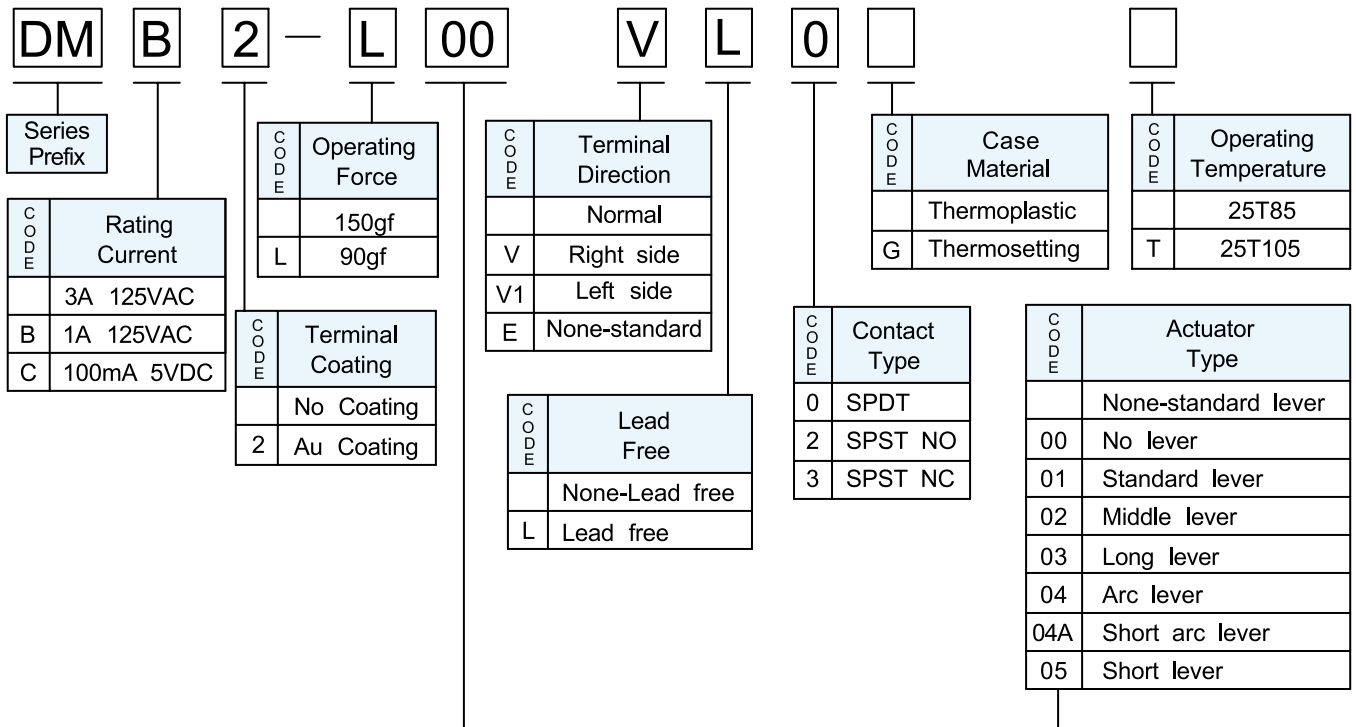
DM B 2 — L 00 V L 0

Series Prefix

| CODE | Rating Current |
|---|---|
| | 3A 125VAC |
| B | 1A 125VAC |
| C | 100mA 5VDC |

| CODE | Operating Force |
|---|---|
| | 150gf |
| L | 90gf |

| CODE | Terminal Coating |
|---|---|
| | No Coating |
| 2 | Au Coating |

| CODE | Terminal Direction |
|---|---|
| | Normal |
| V | Right side |
| V1 | Left side |
| E | None-standard |

| CODE | Lead Free |
|---|---|
| | None-Lead free |
| L | Lead free |

| CODE | Contact Type |
|---|---|
| 0 | SPDT |
| 2 | SPST NO |
| 3 | SPST NC |

| CODE | Case Material |
|---|---|
| | Thermoplastic |
| G | Thermosetting |

| CODE | Operating Temperature |
|---|---|
| | 25T85 |
| T | 25T105 |

| CODE | Actuator Type |
|---|---|
| | None-standard lever |
| 00 | No lever |
| 01 | Standard lever |
| 02 | Middle lever |
| 03 | Long lever |
| 04 | Arc lever |
| 04A | Short arc lever |
| 05 | Short lever |